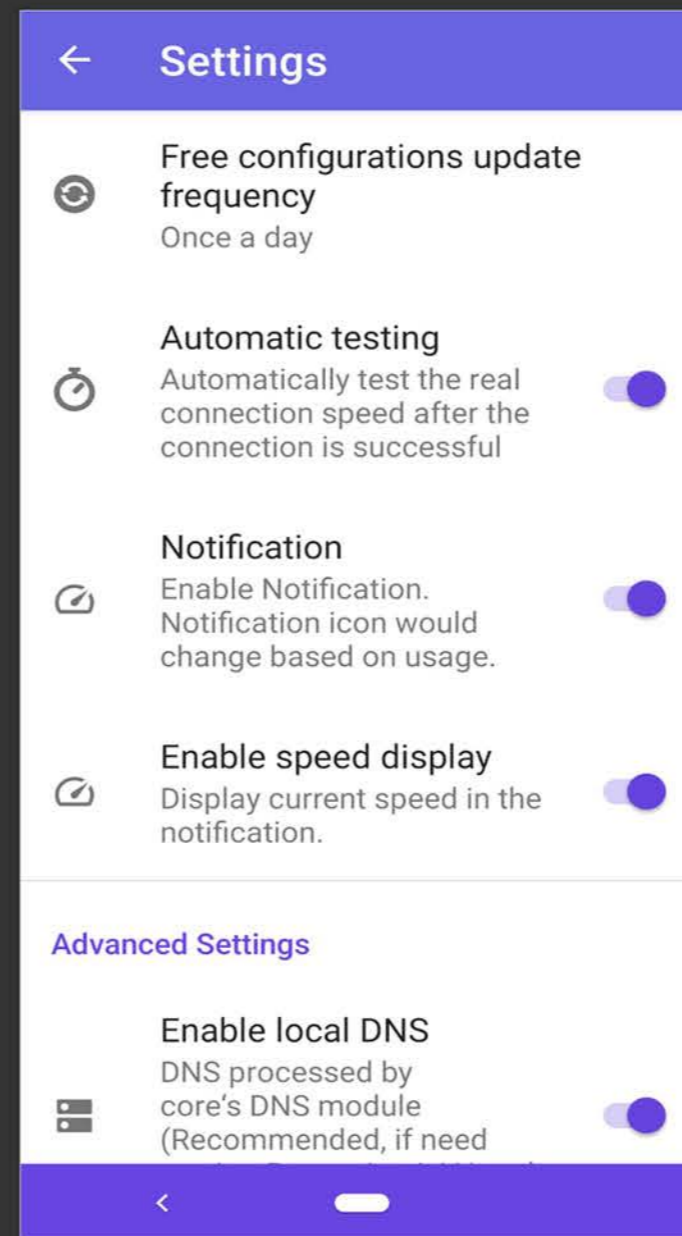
Settings

Free configurations update frequency
Once a day

Automatic testing
Automatically test the real connection speed after the connection is successful

Notification
Enable Notification. Notification icon would change based on usage.

Enable speed display
Display current speed in the notification.

Advanced Settings

Enable local DNS
DNS processed by core's DNS module (Recommended, if need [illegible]